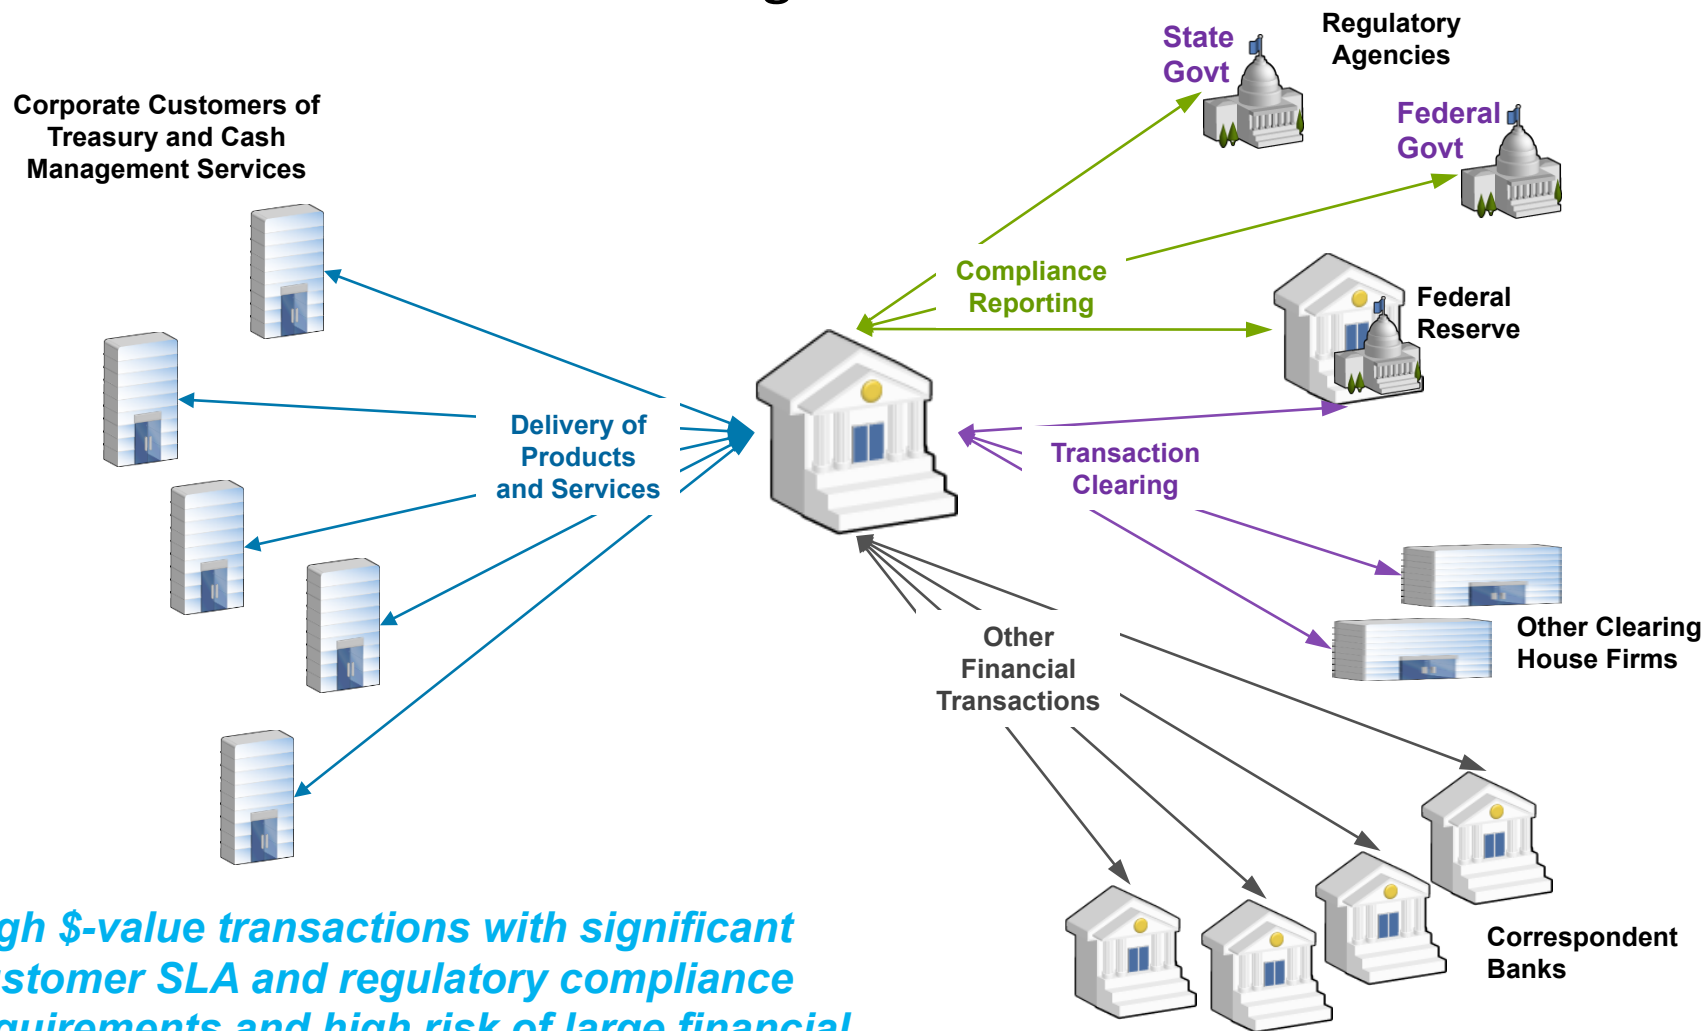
State Govt

Regulatory Agencies

Federal Govt

Corporate Customers of Treasury and Cash Management Services

Compliance Reporting

Federal Reserve

Delivery of Products and Services

Transaction Clearing

Other Financial Transactions

Other Clearing House Firms

Correspondent Banks

gh $-value transactions with significant stomer SLA and regulatory compliance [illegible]